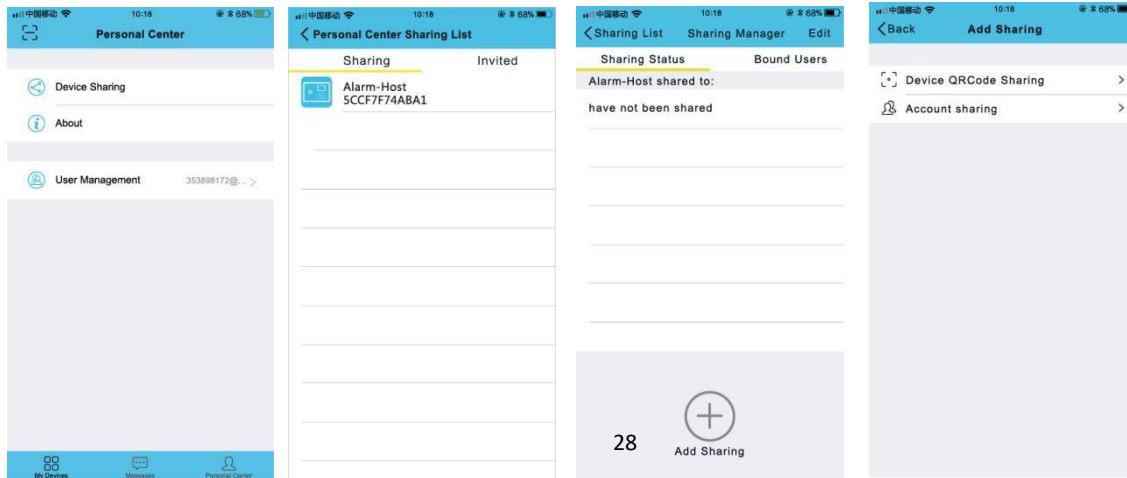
中国移动 10:18 68%
Personal Center

Device Sharing
About

User Management 353898172@... >

My Devices Messages Personal Center

中国移动 10:18 68%
< Personal Center Sharing List
Sharing Invited
Alarm-Host
5CCF7F74ABA1

中国移动 10:18 68%
< Sharing List Sharing Manager Edit
Sharing Status Bound Users
Alarm-Host shared to:
have not been shared

28
Add Sharing

中国移动 10:18 68%
< Back Add Sharing
Device QRCode Sharing >
Account sharing >